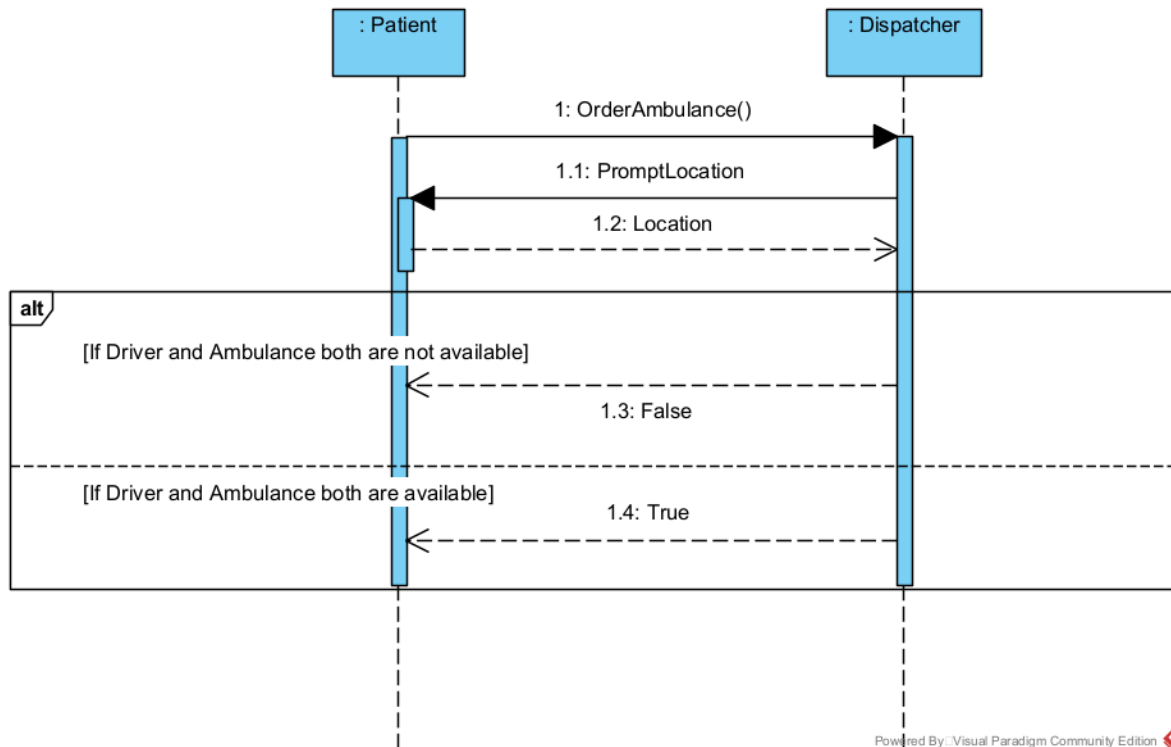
: Patient

: Dispatcher

1: OrderAmbulance()

1.1: PromptLocation

1.2: Location

alt

[If Driver and Ambulance both are not available]

1.3: False

[If Driver and Ambulance both are available]

1.4: True

Powered By: Visual Paradigm Community Edition